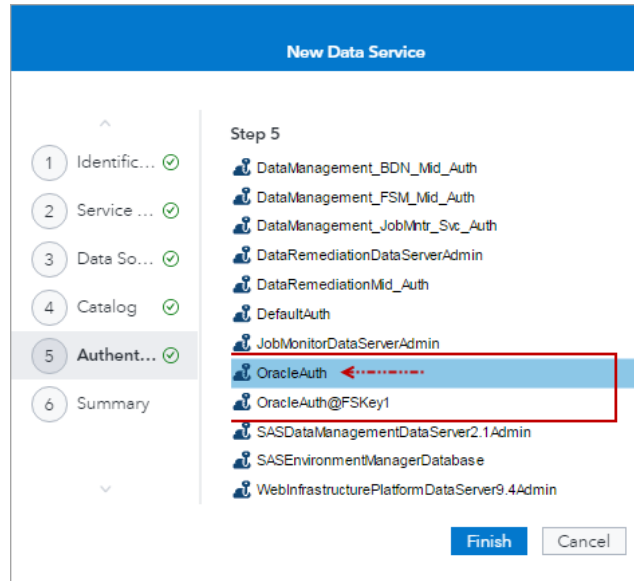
New Data Service

1 Identific...
2 Service ...
3 Data So...
4 Catalog
5 Authent...
6 Summary

Step 5

DataManagement_BDN_Mid_Auth
DataManagement_FSM_Mid_Auth
DataManagement_JobMntr_Svc_Auth
DataRemediationDataServerAdmin
DataRemediationMid_Auth
DefaultAuth
JobMonitorDataServerAdmin
OracleAuth
OracleAuth@FSKey1
SASDataManagementDataServer2.1Admin
SASEnvironmentManagerDatabase
WebInfrastructurePlatformDataServer9.4Admin

Finish
Cancel